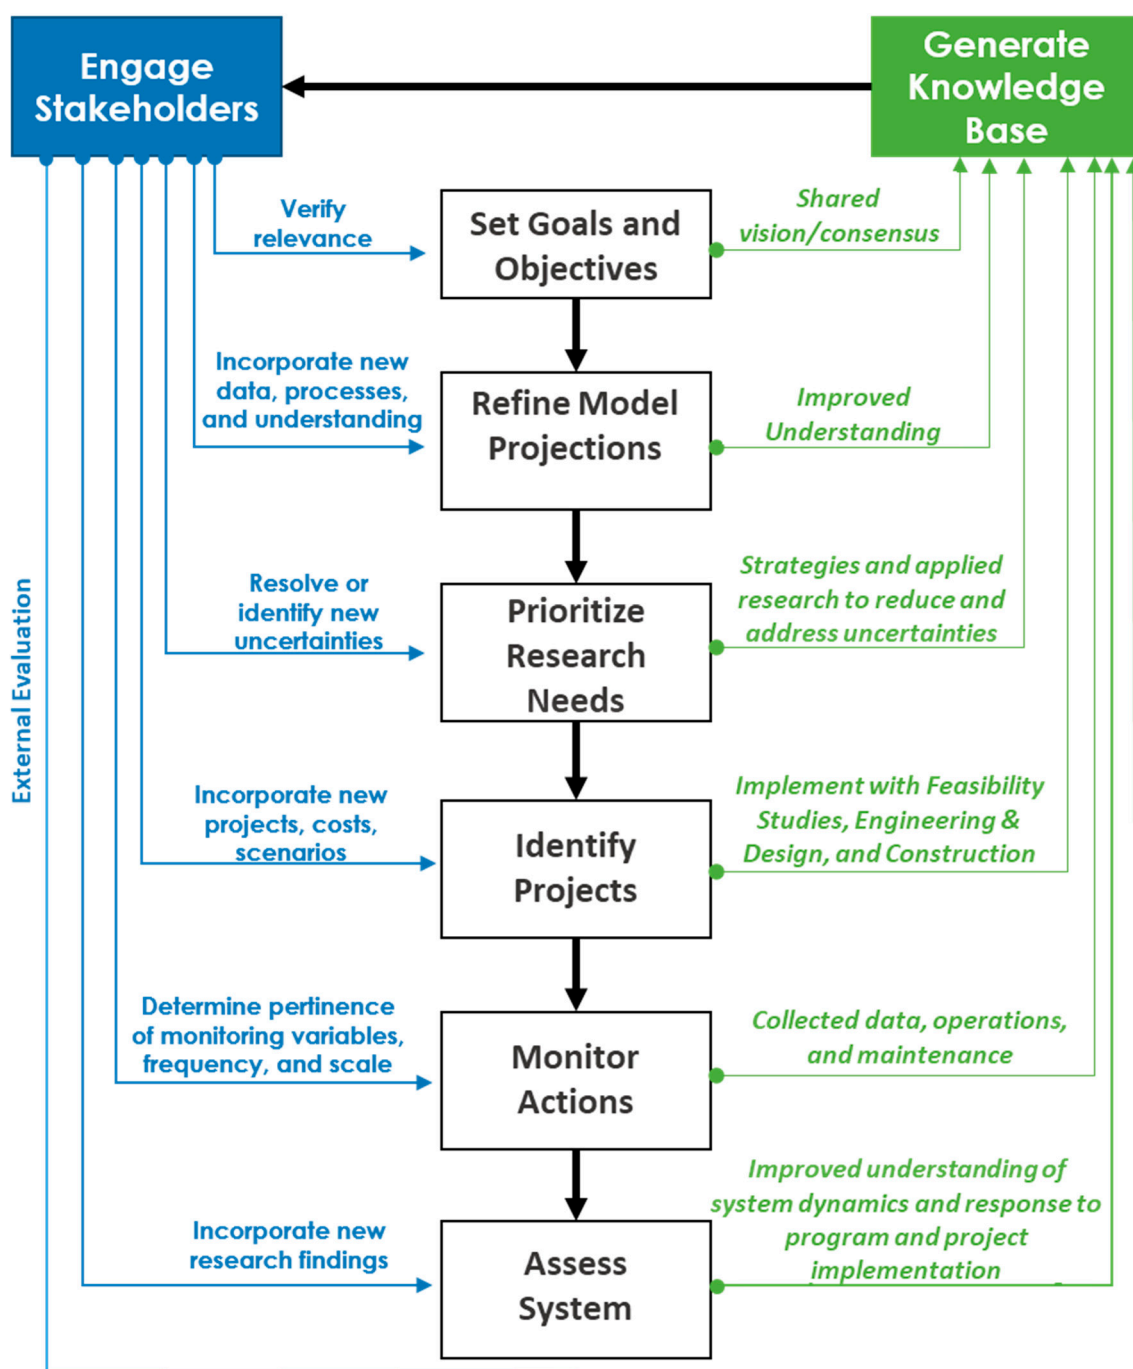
Engage Stakeholders

Generate Knowledge Base

External Evaluation

Verify relevance

Set Goals and Objectives

Shared vision/consensus

Incorporate new data, processes, and understanding

Refine Model Projections

Improved Understanding

Resolve or identify new uncertainties

Prioritize Research Needs

Strategies and applied research to reduce and address uncertainties

Incorporate new projects, costs, scenarios

Identify Projects

Implement with Feasibility Studies, Engineering & Design, and Construction

Determine pertinence of monitoring variables, frequency, and scale

Monitor Actions

Collected data, operations, and maintenance

Incorporate new research findings

Assess System

Improved understanding of system dynamics and response to program and project implementation